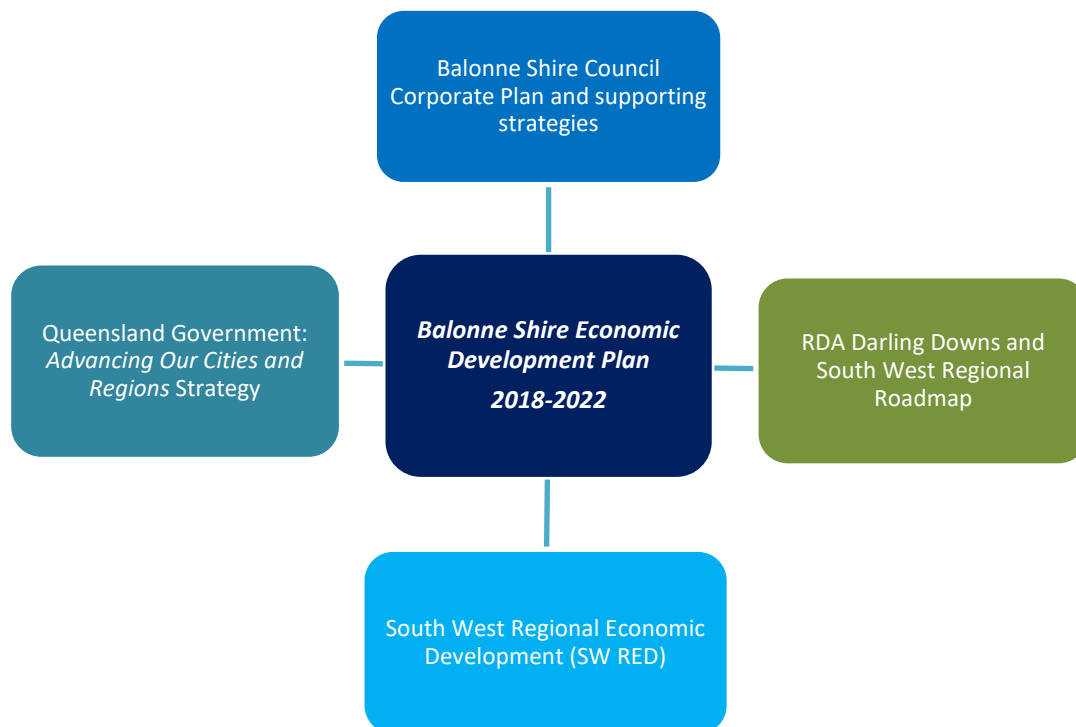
Balonne Shire Council Corporate Plan and supporting strategies

Queensland Government: *Advancing Our Cities and Regions* Strategy

***Balonne Shire Economic Development Plan***

***2018-2022***

RDA Darling Downs and South West Regional Roadmap

South West Regional Economic Development (SW RED)